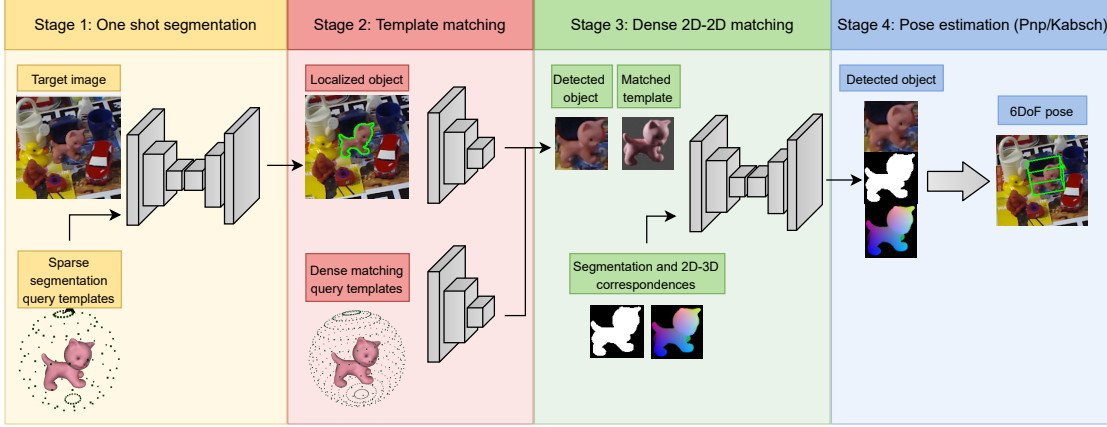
Stage 1: One shot segmentation

Target image

Sparse segmentation query templates

Stage 2: Template matching

Localized object

Dense matching query templates

Stage 3: Dense 2D-2D matching

Detected object

Matched template

Segmentation and 2D-3D correspondences

Stage 4: Pose estimation (Pnp/Kabsch)

Detected object

6DoF pose